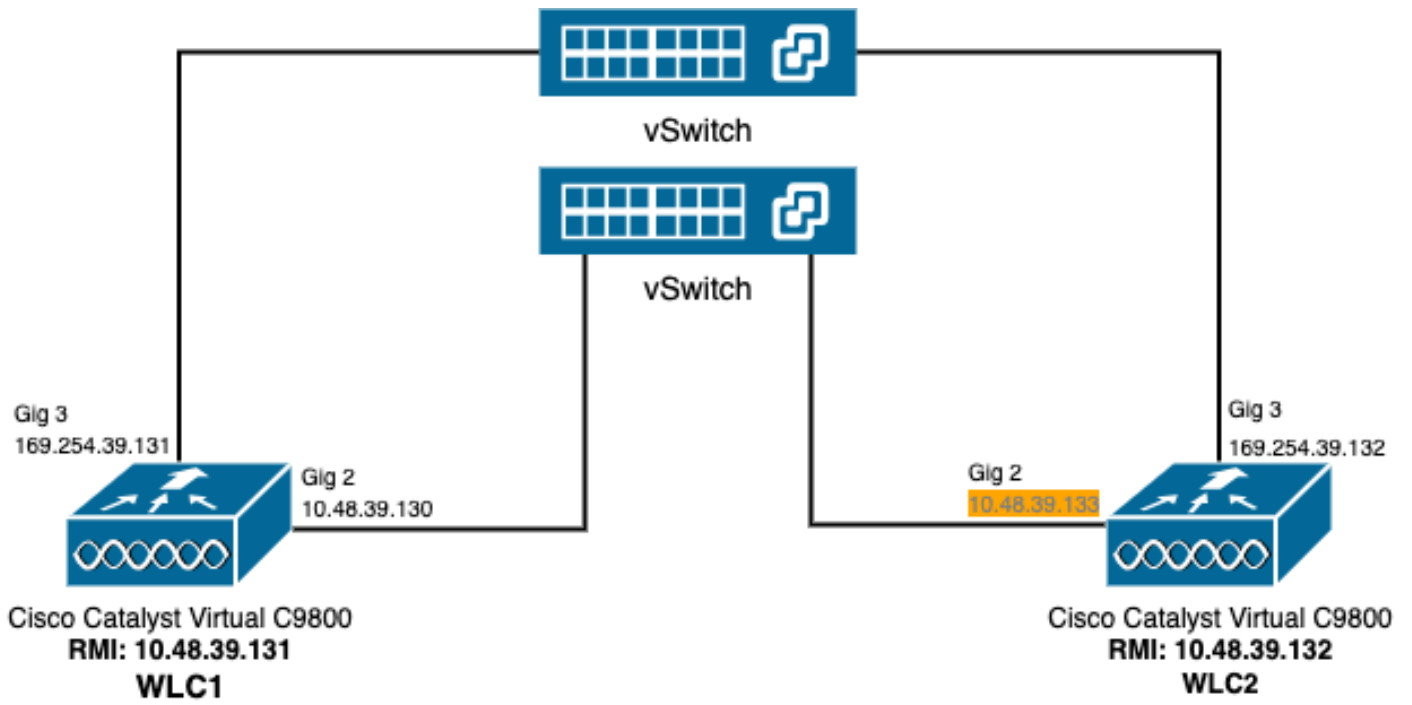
vSwitch

vSwitch

Gig 3
169.254.39.131

Gig 2
10.48.39.130

Cisco Catalyst Virtual C9800
**RMI: 10.48.39.131**
**WLC1**

Gig 3
169.254.39.132

Gig 2
10.48.39.133

Cisco Catalyst Virtual C9800
**RMI: 10.48.39.132**
**WLC2**